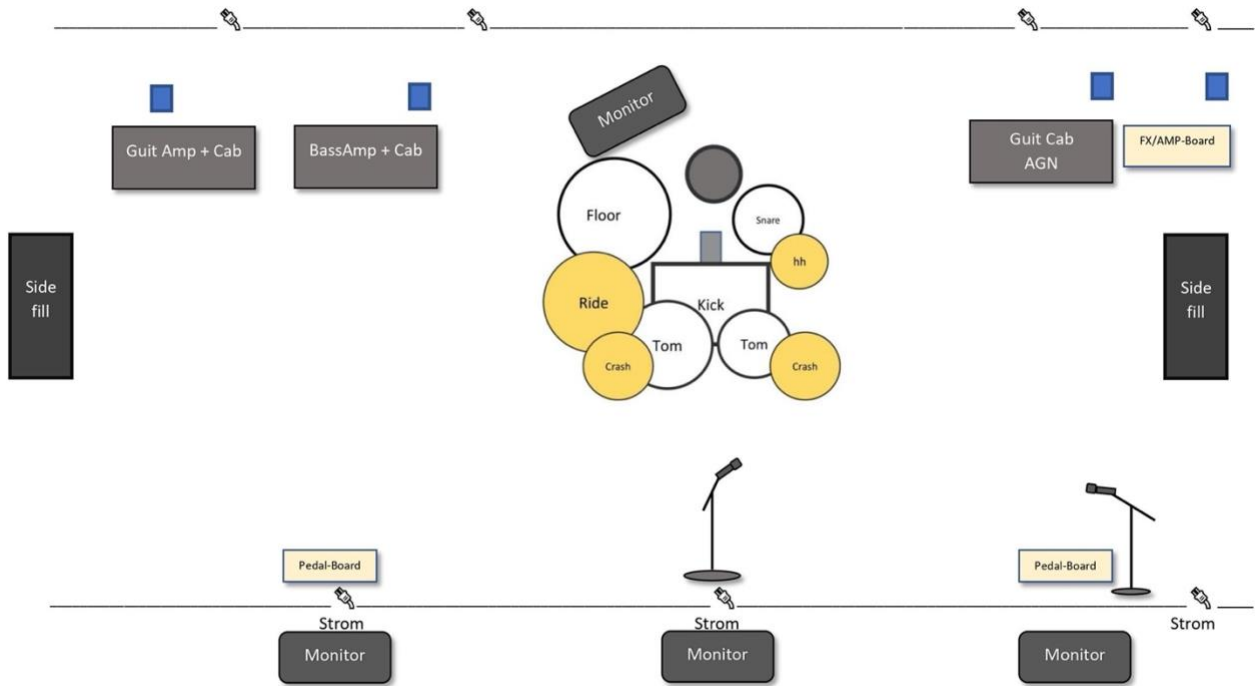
Guit Amp + Cab

BassAmp + Cab

Monitor

Floor

Snare

hh

Ride

Kick

Tom

Tom

Crash

Crash

Guit Cab
AGN

FX/AMP-Board

Side
fill

Side
fill

Pedal-Board

Pedal-Board

Strom

Strom

Strom

Monitor

Monitor

Monitor